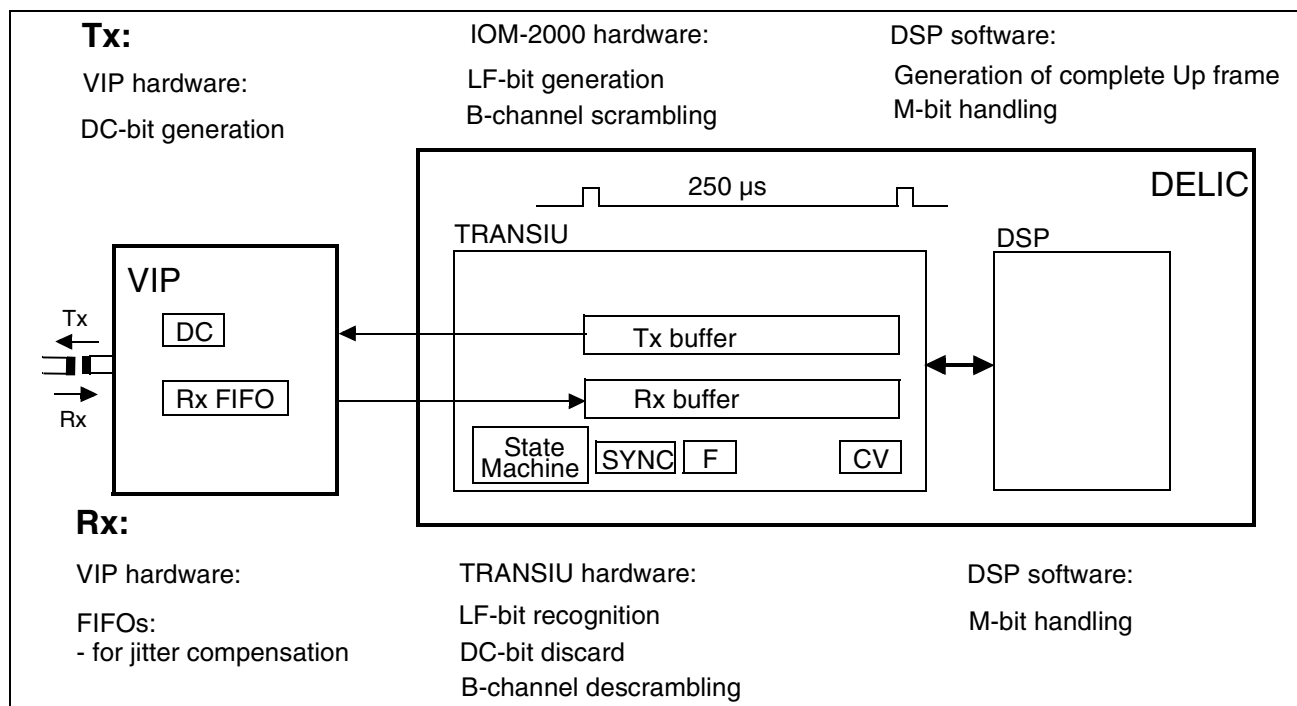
Tx:

VIP hardware:

DC-bit generation

IOM-2000 hardware:

LF-bit generation

B-channel scrambling

DSP software:

Generation of complete Up frame

M-bit handling

250 µs

DELIC

TRANSIU

DSP

VIP

Tx

DC

Rx FIFO

Rx

Tx buffer

Rx buffer

State Machine

SYNC

F

CV

Rx:

VIP hardware:

FIFOs:
- for jitter compensation

TRANSIU hardware:

LF-bit recognition

DC-bit discard

B-channel descrambling

DSP software:

M-bit handling